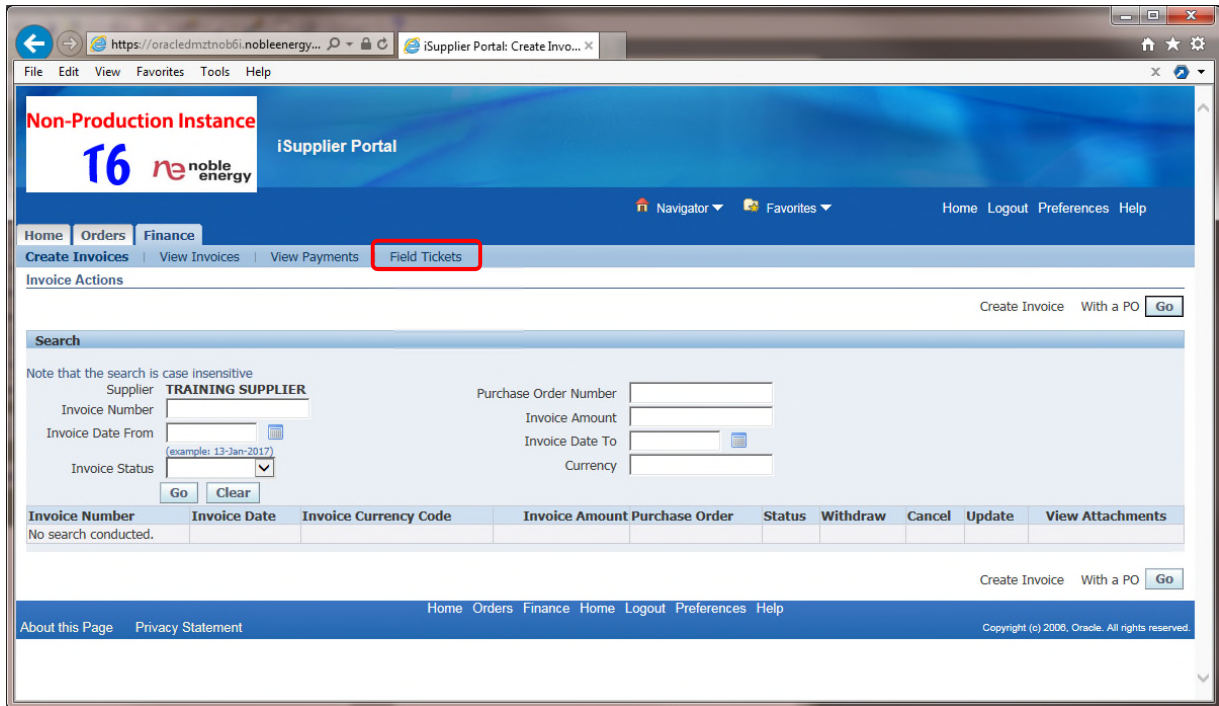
https://oracledmztnob6i.nobleenergy... iSupplier Portal: Create Invo... ×

File Edit View Favorites Tools Help

Non-Production Instance
T6 ne noble energy
iSupplier Portal

Navigator Favorites Home Logout Preferences Help

Home Orders Finance

Create Invoices | View Invoices | View Payments | Field Tickets

Invoice Actions

Create Invoice With a PO Go

Search

Note that the search is case insensitive

Supplier TRAINING SUPPLIER
Invoice Number
Invoice Date From
(example: 13-Jan-2017)
Invoice Status

Purchase Order Number
Invoice Amount
Invoice Date To
Currency

Go Clear

| Invoice Number | Invoice Date | Invoice Currency Code | Invoice Amount | Purchase Order | Status | Withdraw | Cancel | Update | View Attachments |
|---|---|---|---|---|---|---|---|---|---|
| No search conducted. | | | | | | | | | |

Create Invoice With a PO Go

Home Orders Finance Home Logout Preferences Help

About this Page Privacy Statement

Copyright (c) 2006, Oracle. All rights reserved.